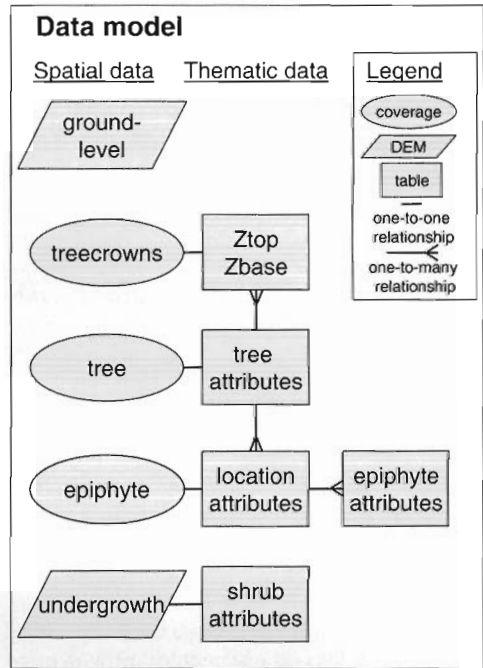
Data model

Spatial data

Thematic data

Legend

coverage

DEM

table

one-to-one relationship

one-to-many relationship

ground-level

treecrowns

Ztop Zbase

tree

tree attributes

epiphyte

location attributes

epiphyte attributes

undergrowth

shrub attributes